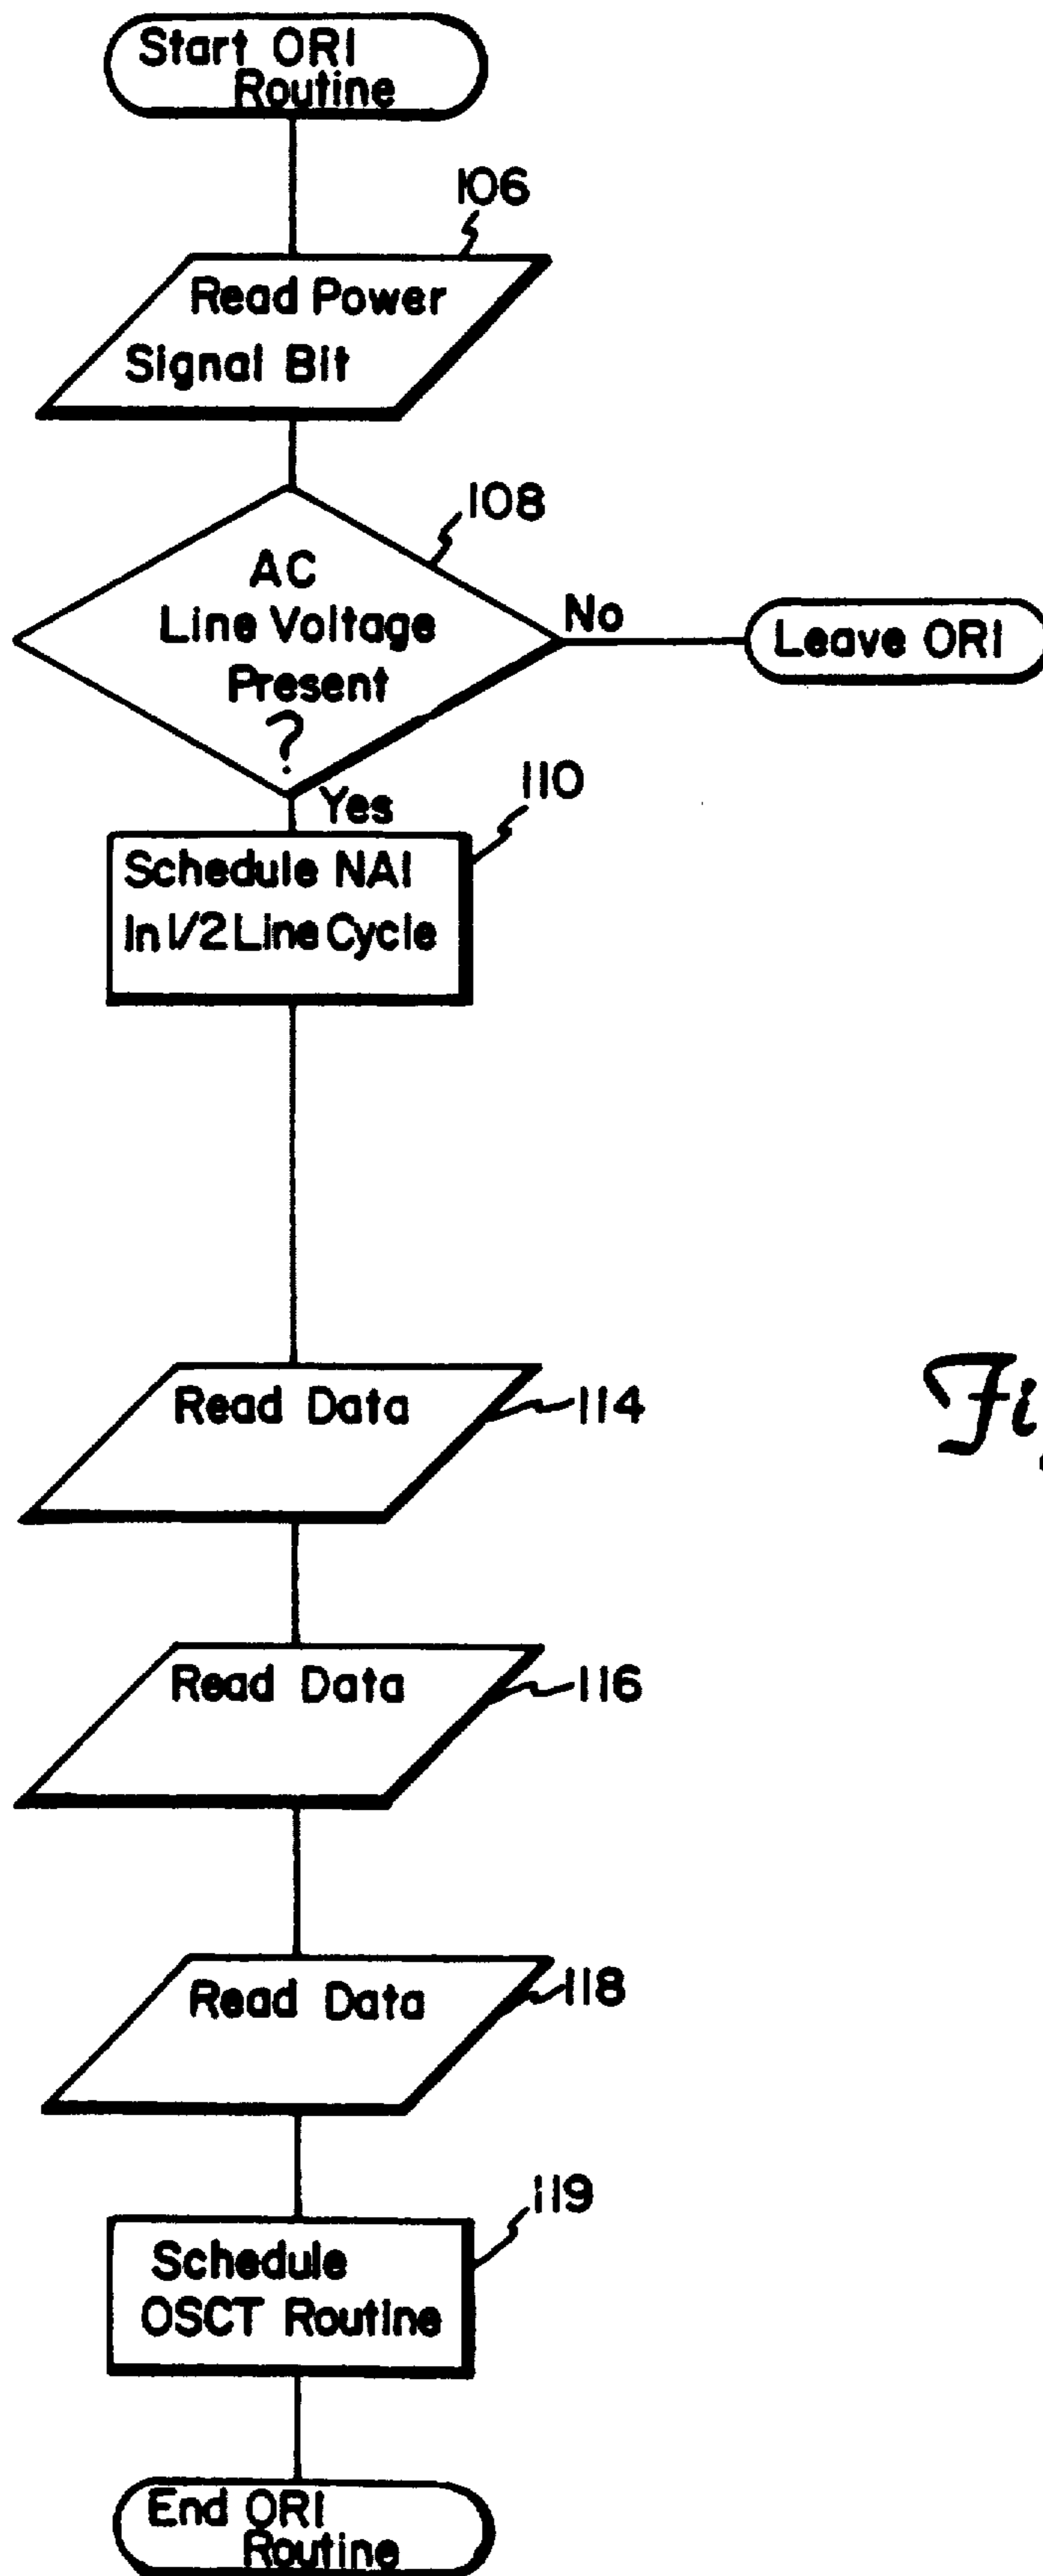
Start ORI Routine

106

Read Power Signal Bit

108

AC Line Voltage Present ?

No

Leave ORI

Yes

110

Schedule NAI In 1/2 Line Cycle

Read Data

114

Read Data

116

Read Data

118

119

Schedule OSCT Routine

End ORI Routine

Fi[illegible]